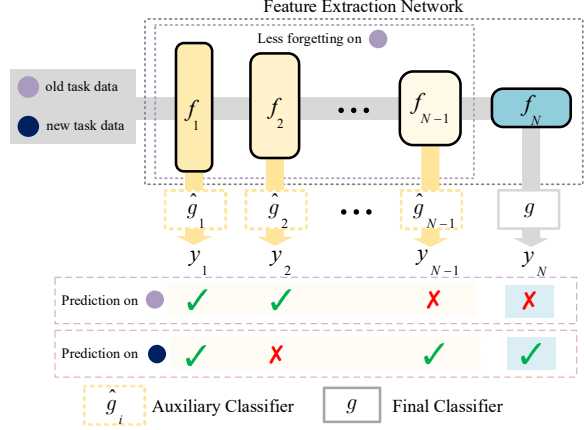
Feature Extraction Network

Less forgetting on

old task data

new task data

$f_1$ $f_2$ ••• $f_{N-1}$ $f_N$

$\hat{g}_1$ $\hat{g}_2$ ••• $\hat{g}_{N-1}$ $g$

$y_1$ $y_2$ $y_{N-1}$ $y_N$

| Prediction on | ✓ | ✓ | ✗ | ✗ |
|---|---|---|---|---|
| Prediction on | ✓ | ✗ | ✓ | ✓ |

$\hat{g}_i$ Auxiliary Classifier $g$ Final Classifier